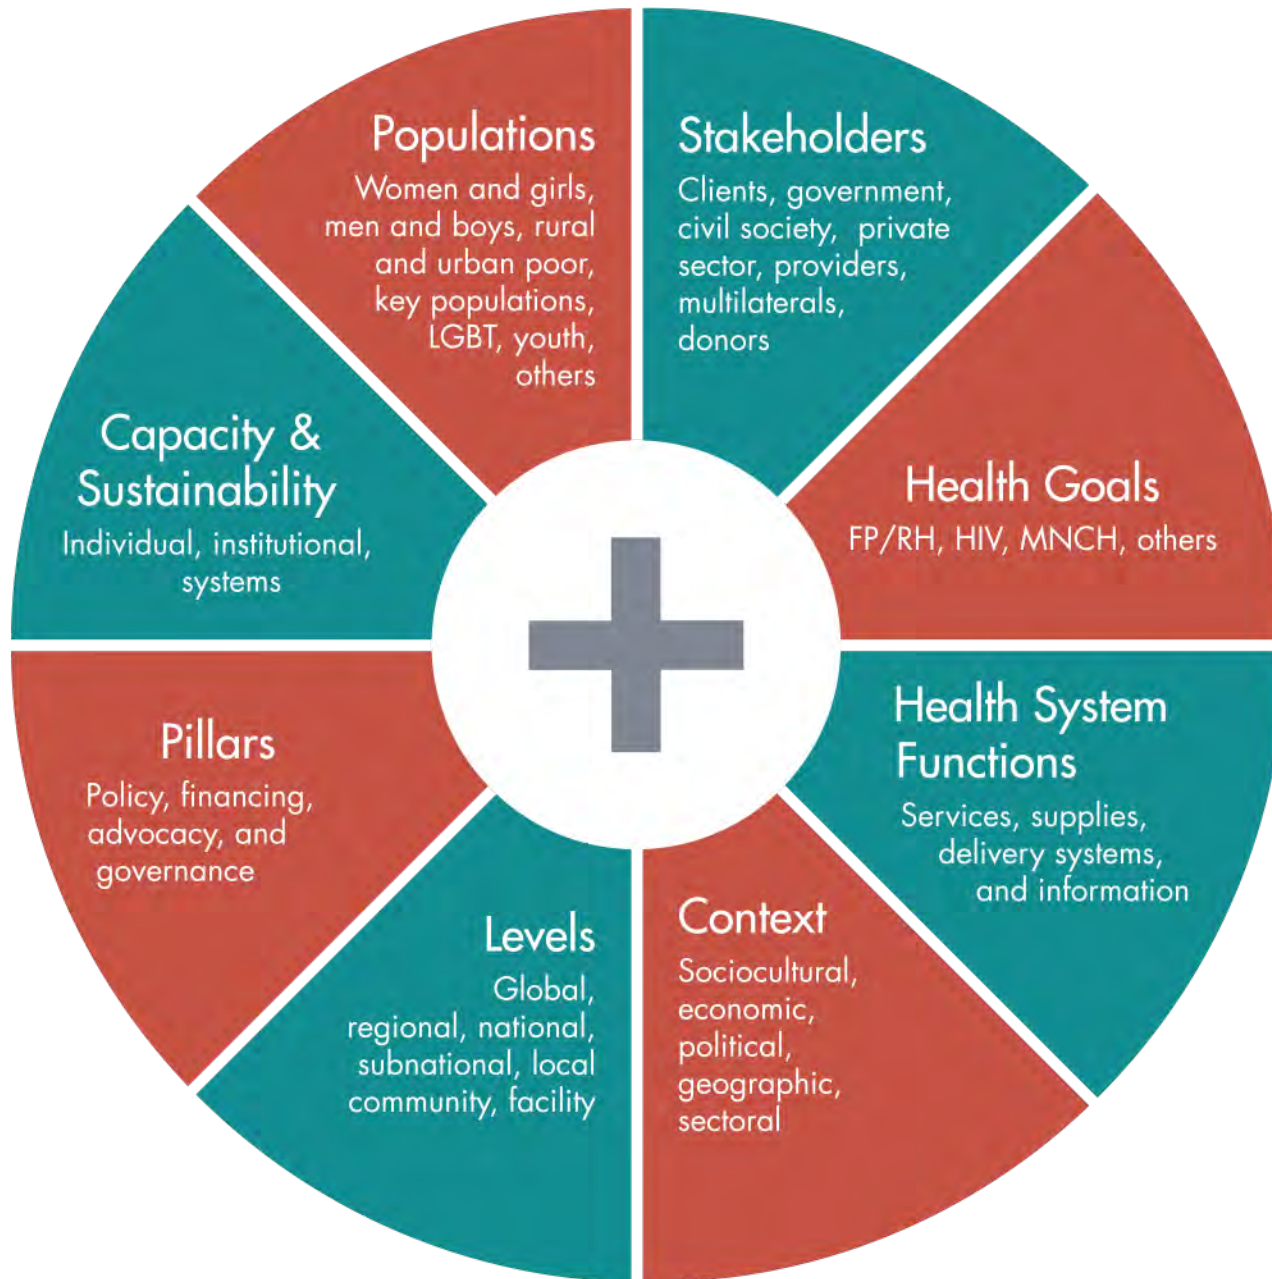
Populations
Women and girls, men and boys, rural and urban poor, key populations, LGBT, youth, others

Stakeholders
Clients, government, civil society, private sector, providers, multilaterals, donors

Health Goals
FP/RH, HIV, MNCH, others

Health System Functions
Services, supplies, delivery systems, and information

Context
Sociocultural, economic, political, geographic, sectoral

Levels
Global, regional, national, subnational, local community, facility

Pillars
Policy, financing, advocacy, and governance

Capacity & Sustainability
Individual, institutional, systems